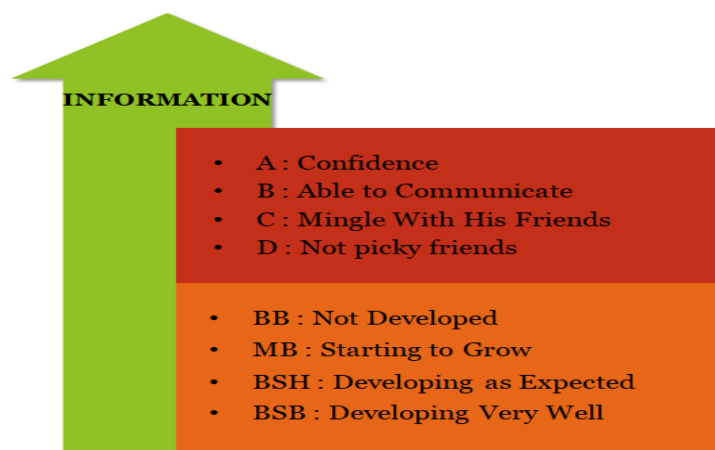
INFORMATION

- A : Confidence
- B : Able to Communicate
- C : Mingle With His Friends
- D : Not picky friends

- BB : Not Developed
- MB : Starting to Grow
- BSH : Developing as Expected
- BSB : Developing Very Well